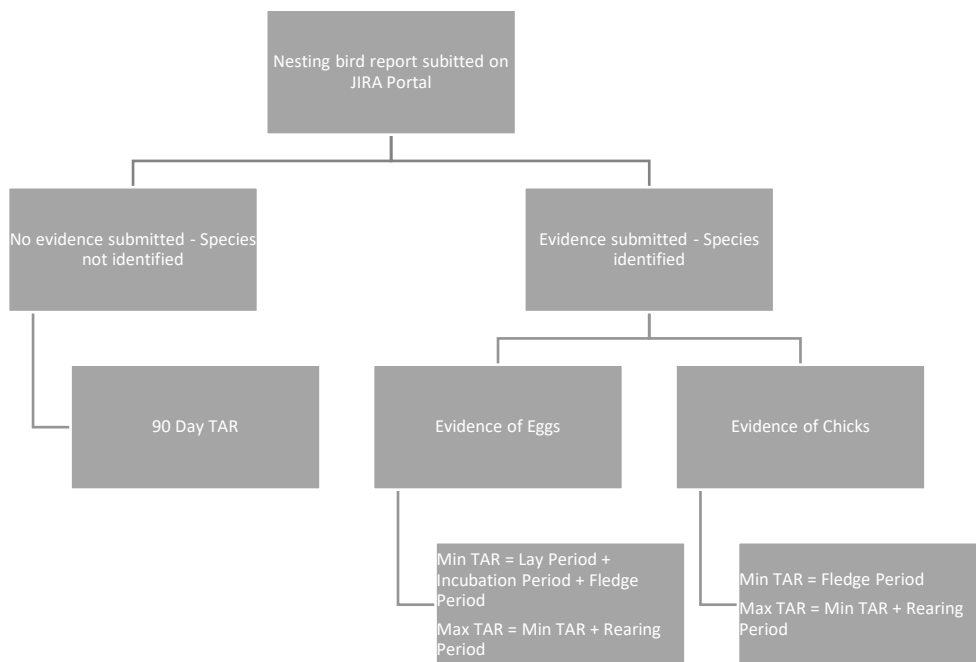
Nesting bird report subitted on JIRA Portal

No evidence submitted - Species not identified

Evidence submitted - Species identified

90 Day TAR

Evidence of Eggs

Evidence of Chicks

Min TAR = Lay Period + Incubation Period + Fledge Period

Max TAR = Min TAR + Rearing Period

Min TAR = Fledge Period

Max TAR = Min TAR + Rearing Period